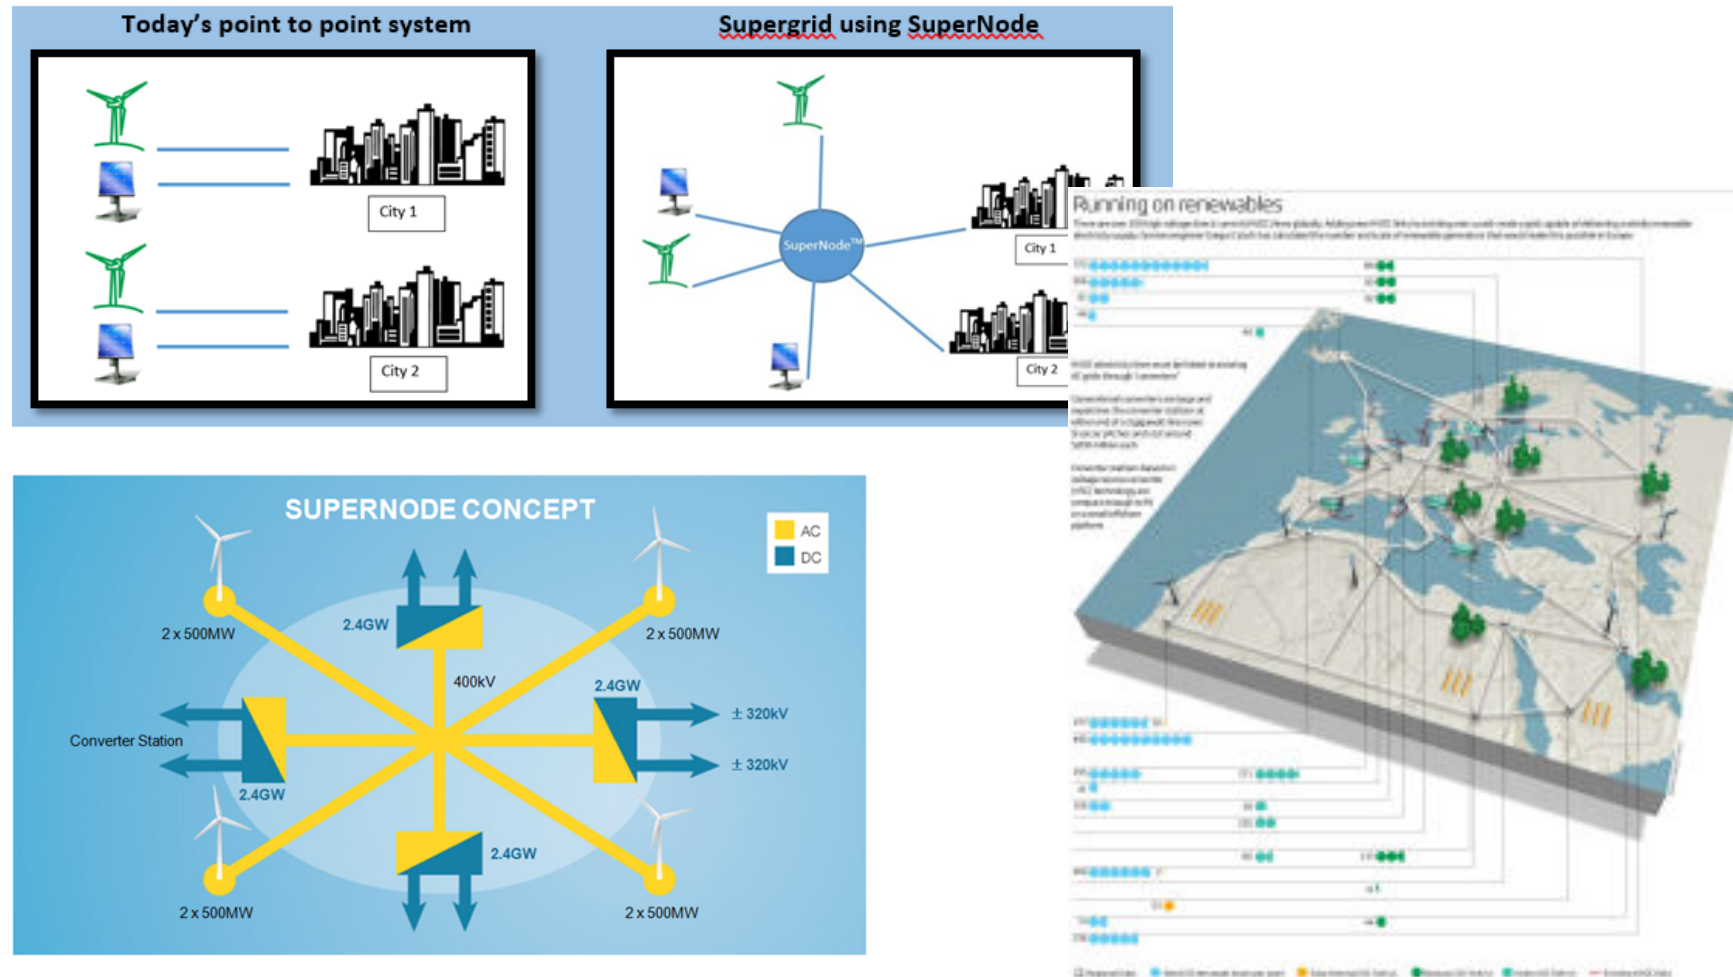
Today's point to point system

City 1

City 2

Supergrid using SuperNode

SuperNode™

City 1

City 2

Running on renewables

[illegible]

SUPERNODE CONCEPT

AC
DC

2 x 500MW

2.4GW

2 x 500MW

400kV

2.4GW

± 320kV

Converter Station

± 320kV

2.4GW

2.4GW

2 x 500MW

2 x 500MW